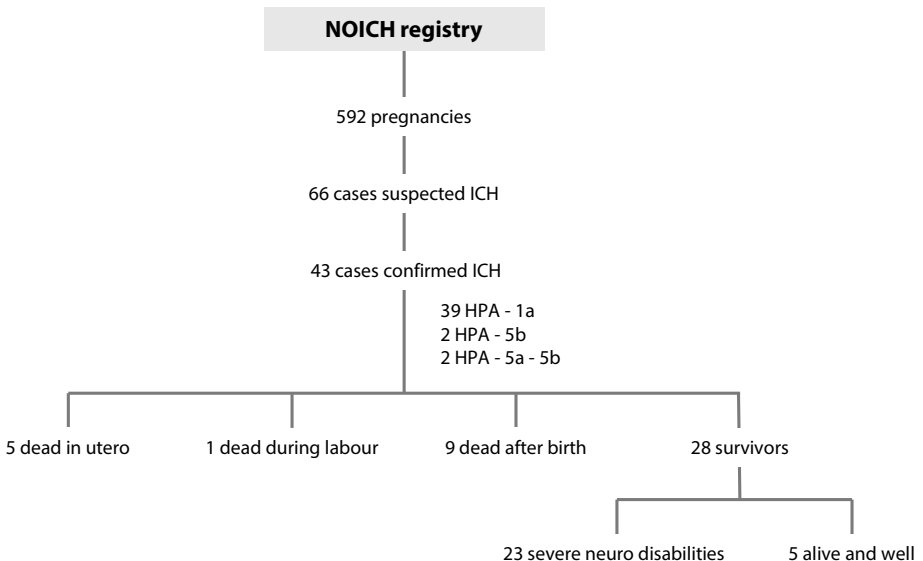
NOICH registry

592 pregnancies

66 cases suspected ICH

43 cases confirmed ICH

39 HPA - 1a
2 HPA - 5b
2 HPA - 5a - 5b

5 dead in utero

1 dead during labour

9 dead after birth

28 survivors

23 severe neuro disabilities

5 alive and well